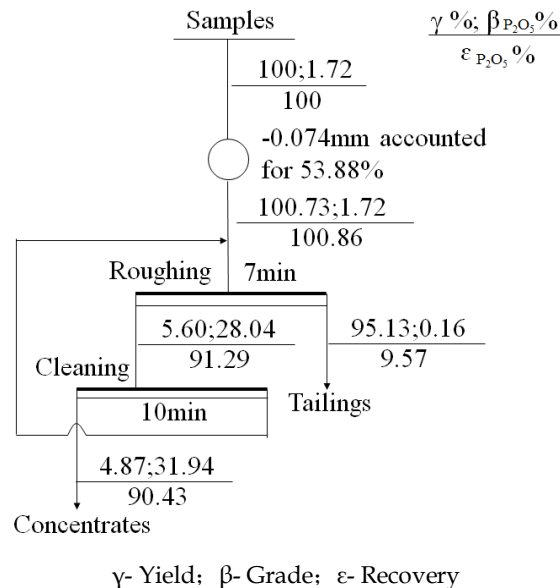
Samples

$\frac{\gamma \%; \beta_{P_2O_5}\%}{\varepsilon_{P_2O_5}\%}$

$\frac{100;1.72}{100}$

-0.074mm accounted for 53.88%

$\frac{100.73;1.72}{100.86}$

Roughing 7min

$\frac{5.60;28.04}{91.29}$

$\frac{95.13;0.16}{9.57}$

Cleaning

10min

Tailings

$\frac{4.87;31.94}{90.43}$

Concentrates

γ- Yield; β- Grade; ε- Recovery